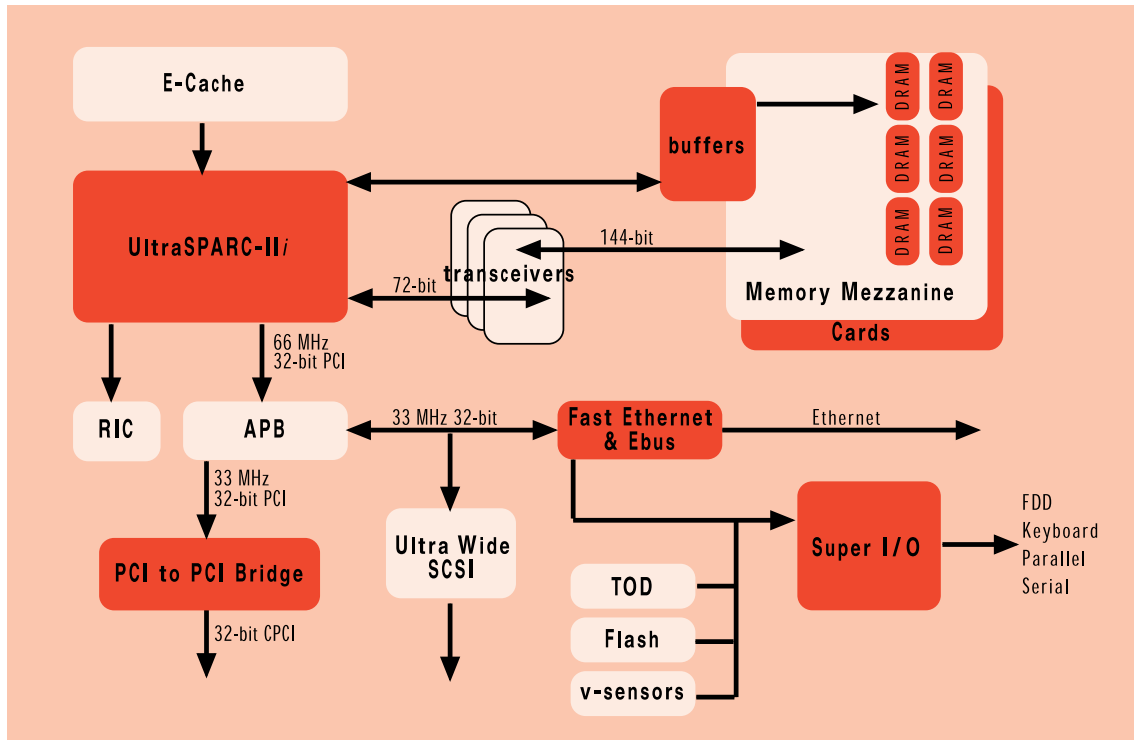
E-Cache

UltraSPARC-II*i*

buffers

DRAM DRAM DRAM DRAM DRAM DRAM

144-bit

transceivers

72-bit

Memory Mezzanine

Cards

66 MHz
32-bit PCI

RIC

APB

33 MHz 32-bit

Fast Ethernet
& Ebus

Ethernet

33 MHz
32-bit PCI

PCI to PCI Bridge

32-bit CPCI

Ultra Wide
SCSI

Super I/O

FDD
Keyboard
Parallel
Serial

TOD

Flash

v-sensors